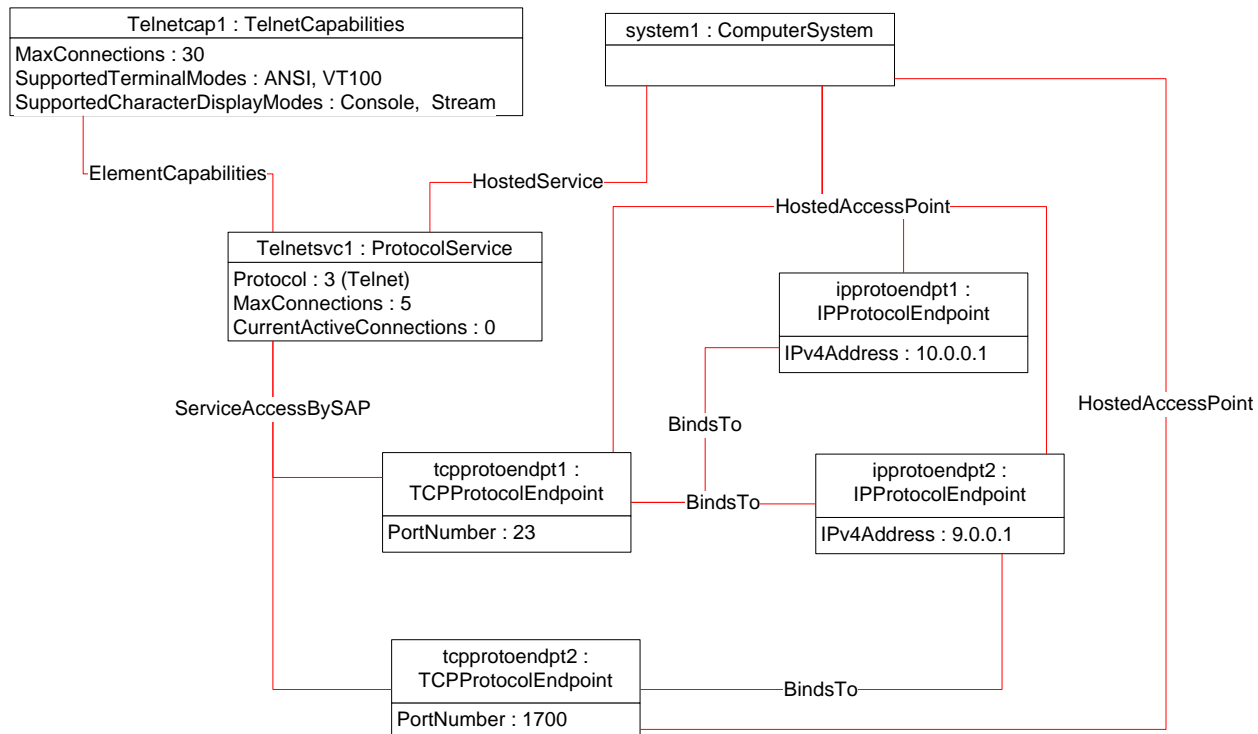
Telnetcap1 : TelnetCapabilities
MaxConnections : 30
SupportedTerminalModes : ANSI, VT100
SupportedCharacterDisplayModes : Console, Stream

system1 : ComputerSystem

ElementCapabilities

HostedService

HostedAccessPoint

Telnetsvc1 : ProtocolService
Protocol : 3 (Telnet)
MaxConnections : 5
CurrentActiveConnections : 0

ipprotoendpt1 : IPProtocolEndpoint
IPv4Address : 10.0.0.1

ServiceAccessBySAP

BindsTo

HostedAccessPoint

tcpprotoendpt1 : TCPProtocolEndpoint
PortNumber : 23

BindsTo

ipprotoendpt2 : IPProtocolEndpoint
IPv4Address : 9.0.0.1

tcpprotoendpt2 : TCPProtocolEndpoint
PortNumber : 1700

BindsTo